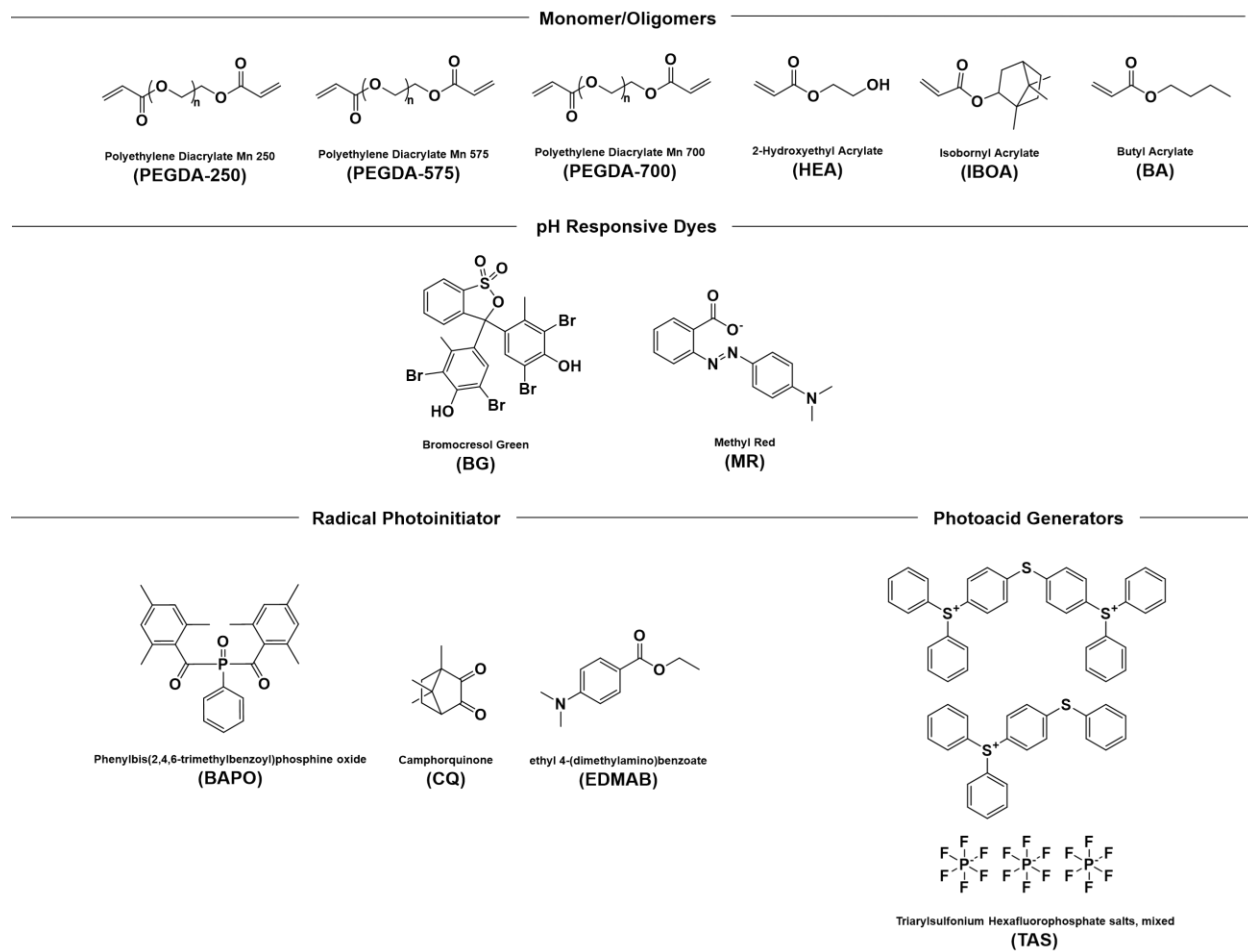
Monomer/Oligomers

O O n O O

Polyethylene Diacrylate Mn 250
(PEGDA-250)

O O n O O

Polyethylene Diacrylate Mn 575
(PEGDA-575)

O O n O O

Polyethylene Diacrylate Mn 700
(PEGDA-700)

O O OH

2-Hydroxyethyl Acrylate
(HEA)

O O

Isobornyl Acrylate
(IBOA)

O O

Butyl Acrylate
(BA)

pH Responsive Dyes

S O O O Br OH Br Br HO Br

Bromocresol Green
(BG)

O $O^-$ N N N

Methyl Red
(MR)

Radical Photoinitiator

O P O O

Phenylbis(2,4,6-trimethylbenzoyl)phosphine oxide
(BAPO)

O O

Camphorquinone
(CQ)

O O N

ethyl 4-(dimethylamino)benzoate
(EDMAB)

Photoacid Generators

S $S^+$ $S^+$

$S^+$ S

F F F P F F F F F F P F F F F F F P F F F

Triarylsulfonium Hexafluorophosphate salts, mixed
(TAS)